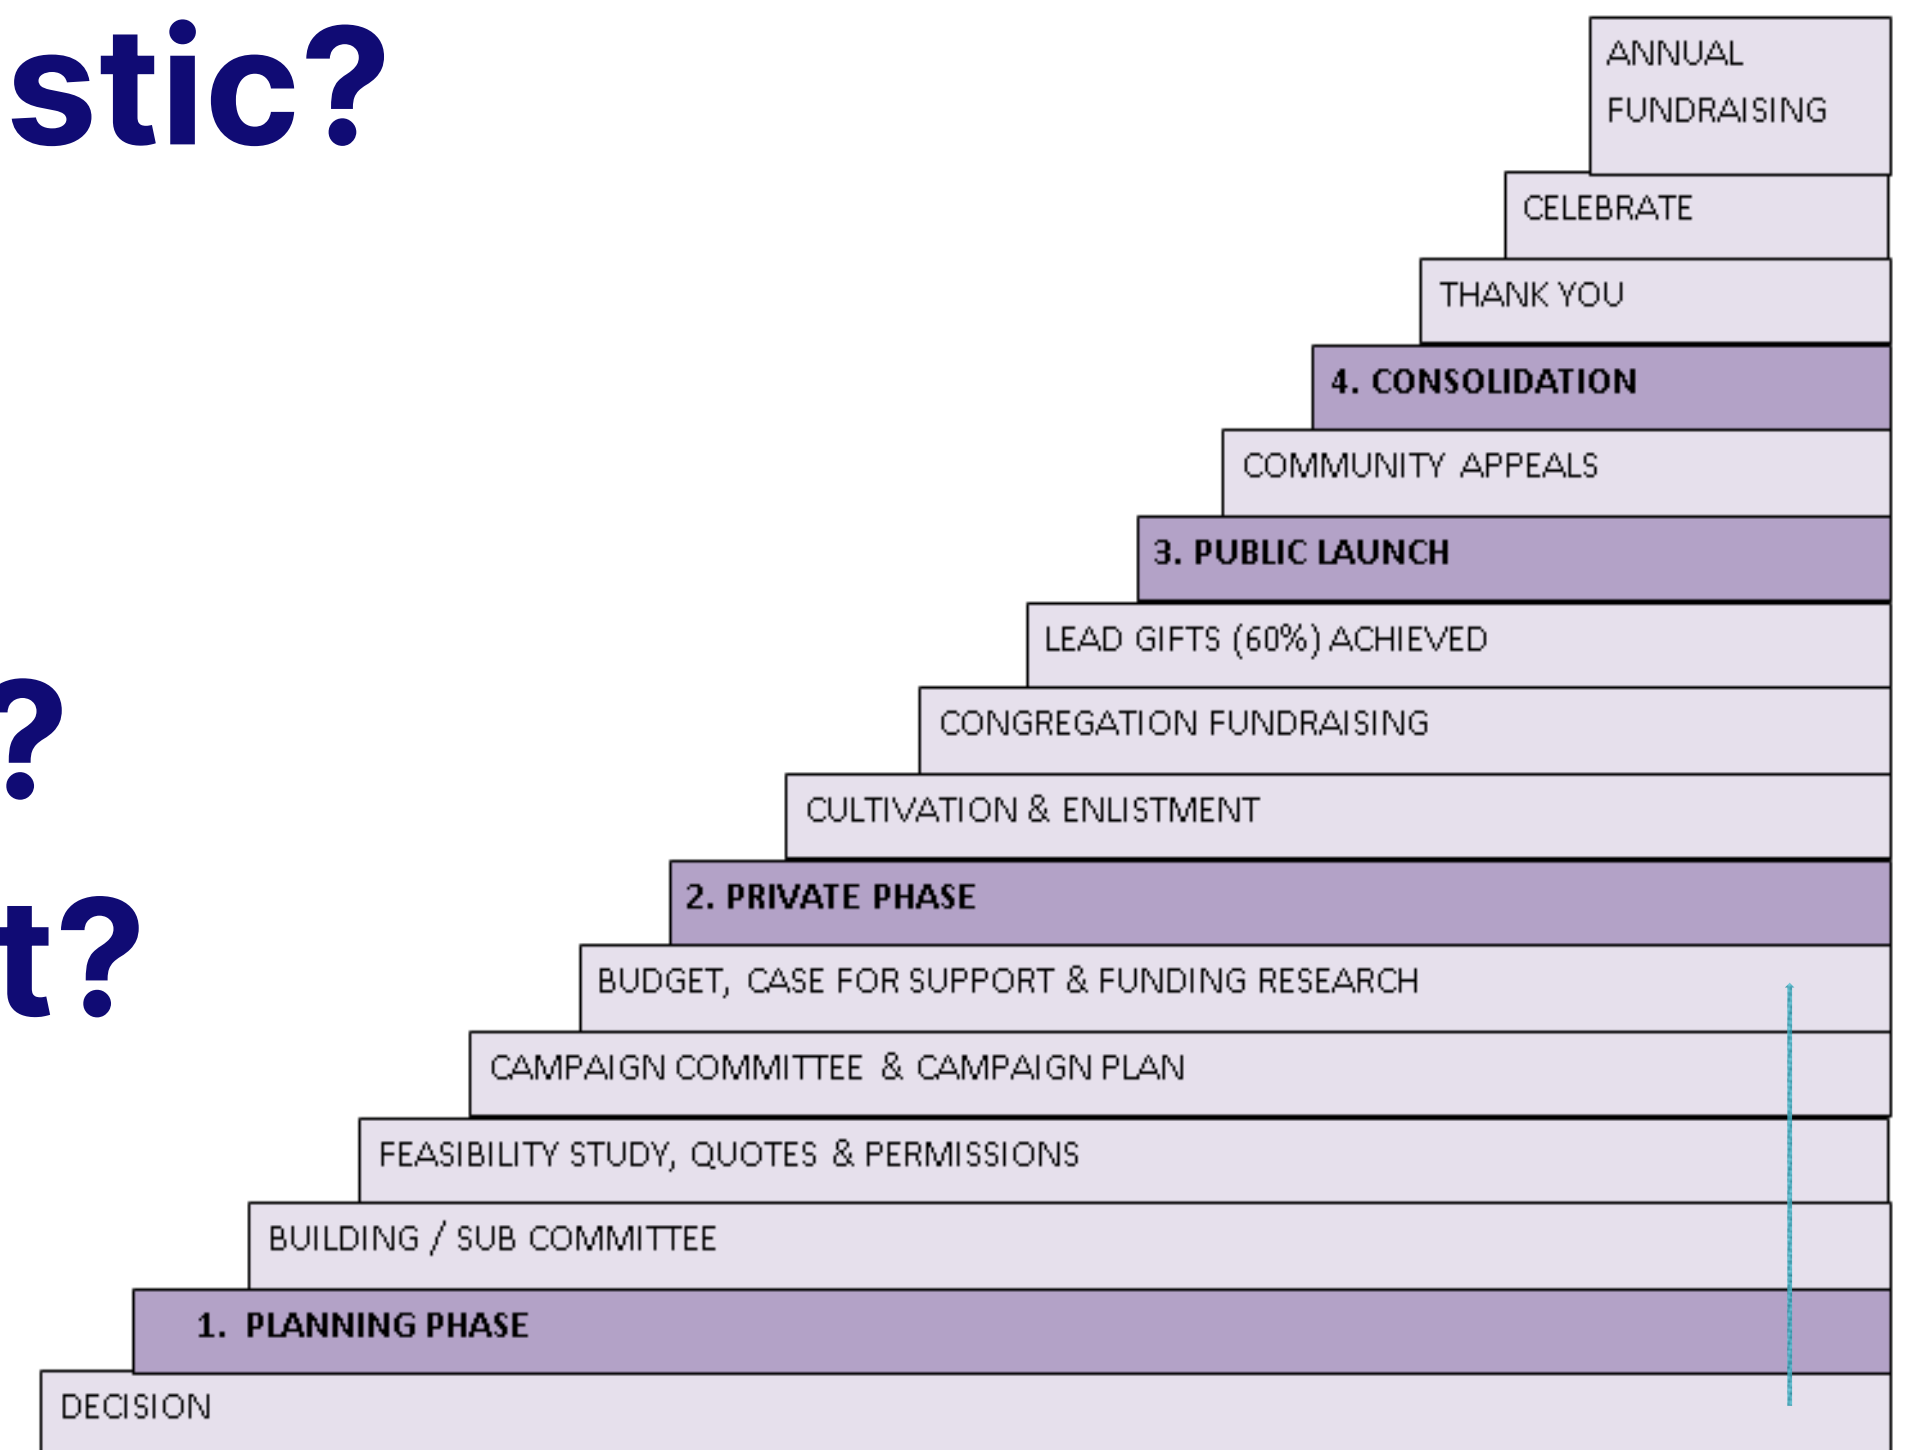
stic?

?

t?

ANNUAL FUNDRAISING

CELEBRATE

THANK YOU

4. CONSOLIDATION

COMMUNITY APPEALS

3. PUBLIC LAUNCH

LEAD GIFTS (60%) ACHIEVED

CONGREGATION FUNDRAISING

CULTIVATION & ENLISTMENT

2. PRIVATE PHASE

BUDGET, CASE FOR SUPPORT & FUNDING RESEARCH

CAMPAIGN COMMITTEE & CAMPAIGN PLAN

FEASIBILITY STUDY, QUOTES & PERMISSIONS

BUILDING / SUB COMMITTEE

1. PLANNING PHASE

DECISION